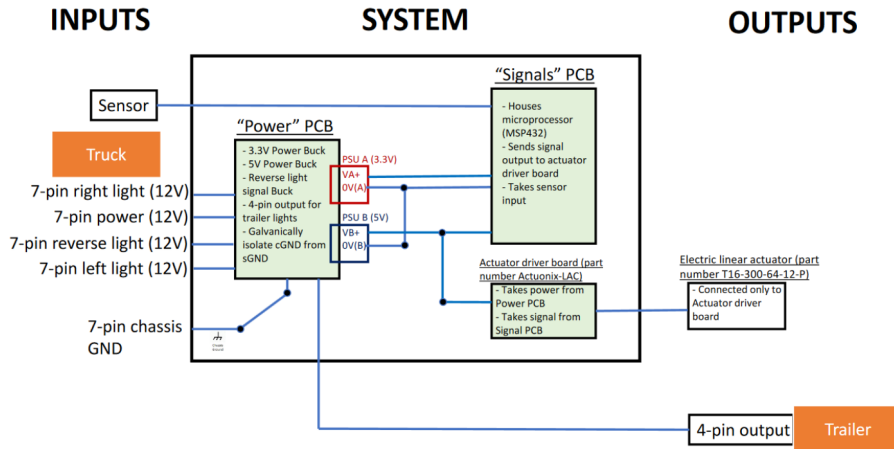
INPUTS

SYSTEM

OUTPUTS

Sensor

Truck

7-pin right light (12V)

7-pin power (12V)

7-pin reverse light (12V)

7-pin left light (12V)

7-pin chassis GND

"Power" PCB

- 3.3V Power Buck
- 5V Power Buck
- Reverse light signal Buck
- 4-pin output for trailer lights
- Galvanically isolate cGND from sGND

PSU A (3.3V)

VA+
0V(A)

PSU B (5V)

VB+
0V(B)

"Signals" PCB

- Houses microprocessor (MSP432)
- Sends signal output to actuator driver board
- Takes sensor input

Actuator driver board (part number Actuonix-LAC)

- Takes power from Power PCB
- Takes signal from Signal PCB

Electric linear actuator (part number T16-300-64-12-P)

- Connected only to Actuator driver board

4-pin output

Trailer